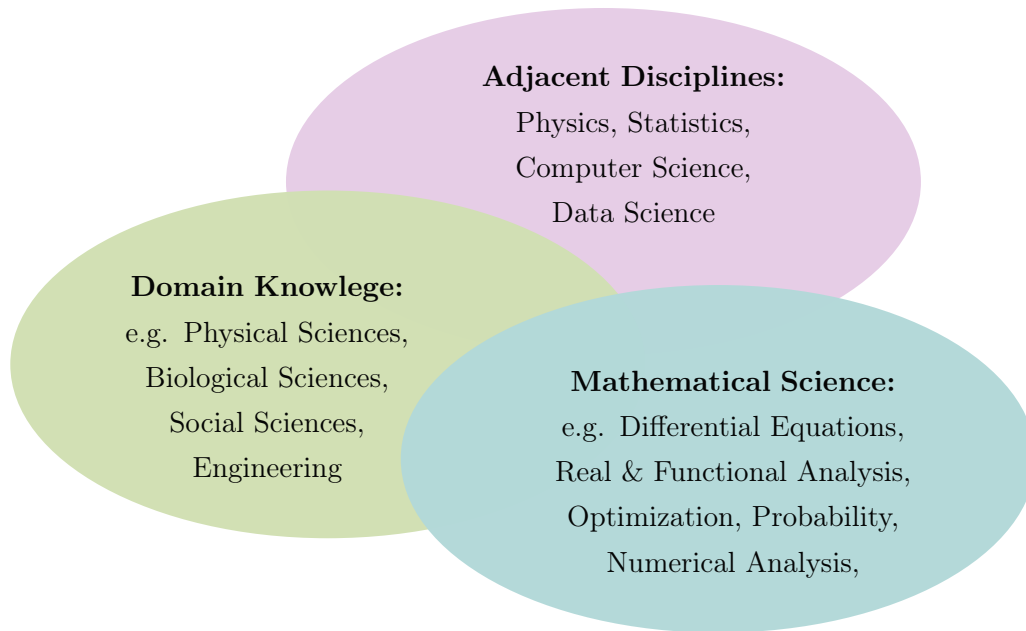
**Adjacent Disciplines:**
Physics, Statistics,
Computer Science,
Data Science

**Domain Knowlege:**
e.g. Physical Sciences,
Biological Sciences,
Social Sciences,
Engineering

**Mathematical Science:**
e.g. Differential Equations,
Real & Functional Analysis,
Optimization, Probability,
Numerical Analysis,